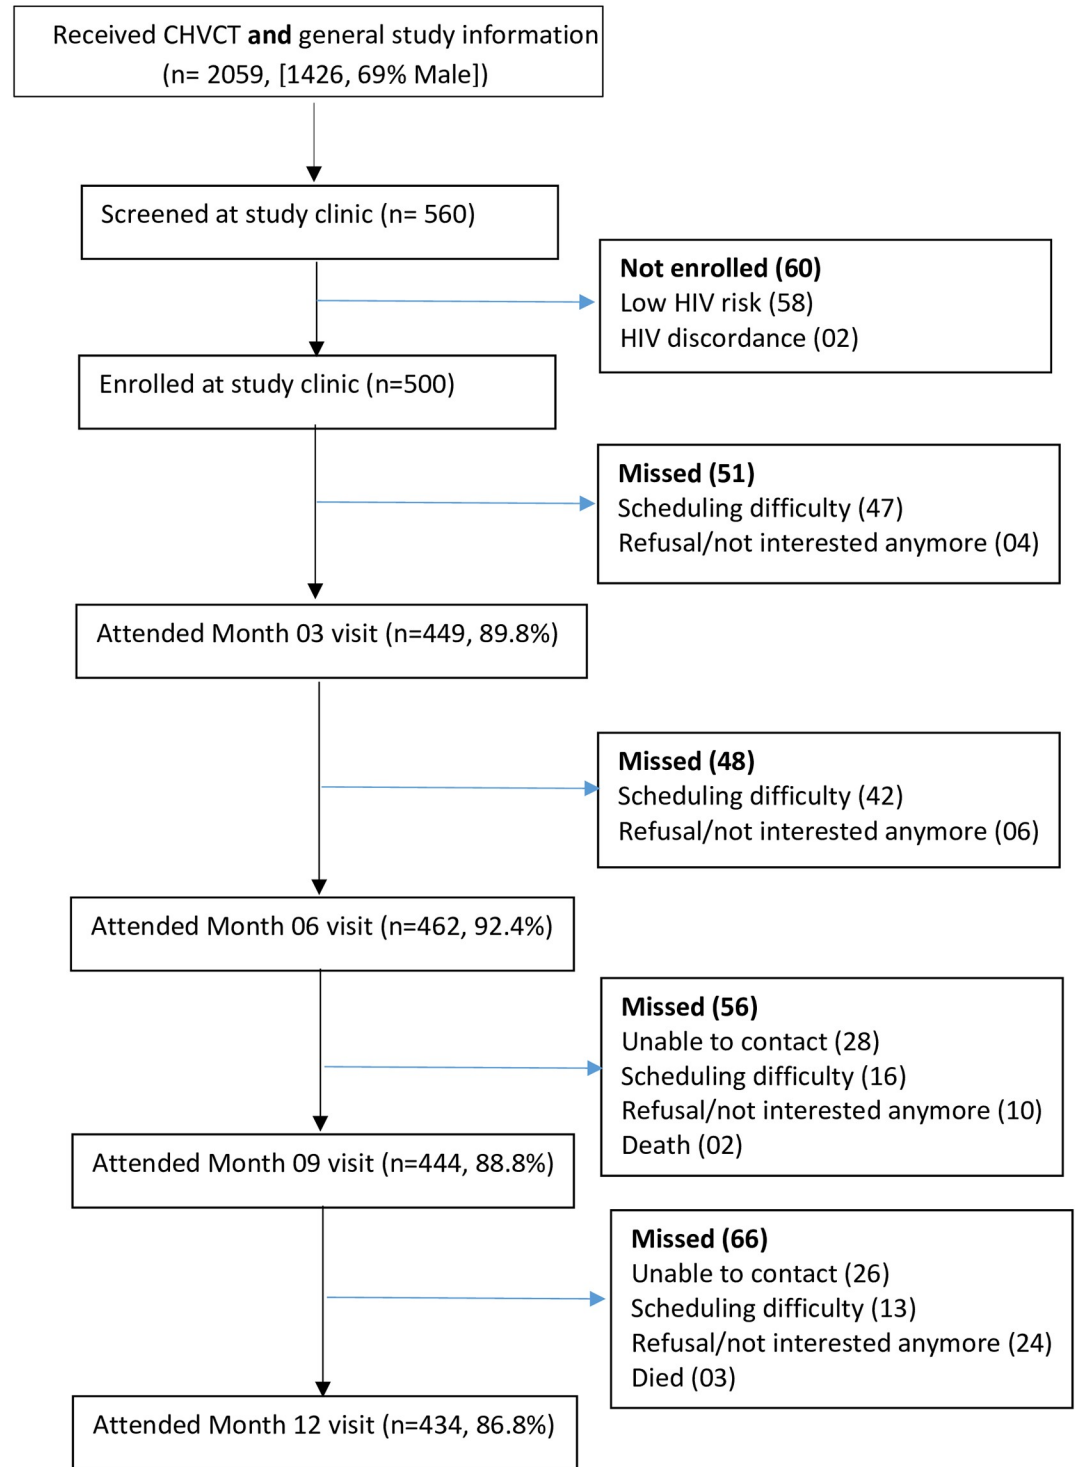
Received CHVCT and general study information (n= 2059, [1426, 69% Male])

Screened at study clinic (n= 560)

Not enrolled (60)
Low HIV risk (58)
HIV discordance (02)

Enrolled at study clinic (n=500)

Missed (51)
Scheduling difficulty (47)
Refusal/not interested anymore (04)

Attended Month 03 visit (n=449, 89.8%)

Missed (48)
Scheduling difficulty (42)
Refusal/not interested anymore (06)

Attended Month 06 visit (n=462, 92.4%)

Missed (56)
Unable to contact (28)
Scheduling difficulty (16)
Refusal/not interested anymore (10)
Death (02)

Attended Month 09 visit (n=444, 88.8%)

Missed (66)
Unable to contact (26)
Scheduling difficulty (13)
Refusal/not interested anymore (24)
Died (03)

Attended Month 12 visit (n=434, 86.8%)